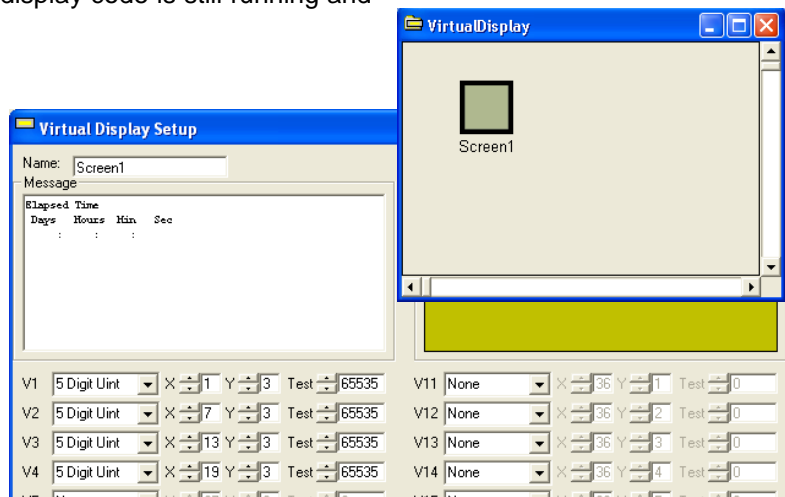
display code is still running and

VirtualDisplay

Screen1

Virtual Display Setup

Name: Screen1

Message

Elapsed Time
Days Hours Min Sec
: : :

| | | | | |
|---|---|---|---|---|
| V1 | 5 Digit Uint | X 1 | Y 3 | Test 65535 |
| V2 | 5 Digit Uint | X 7 | Y 3 | Test 65535 |
| V3 | 5 Digit Uint | X 13 | Y 3 | Test 65535 |
| V4 | 5 Digit Uint | X 19 | Y 3 | Test 65535 |

| | | | | |
|---|---|---|---|---|
| V11 | None | X 36 | Y 1 | Test 0 |
| V12 | None | X 36 | Y 2 | Test 0 |
| V13 | None | X 36 | Y 3 | Test 0 |
| V14 | None | X 36 | Y 4 | Test 0 |